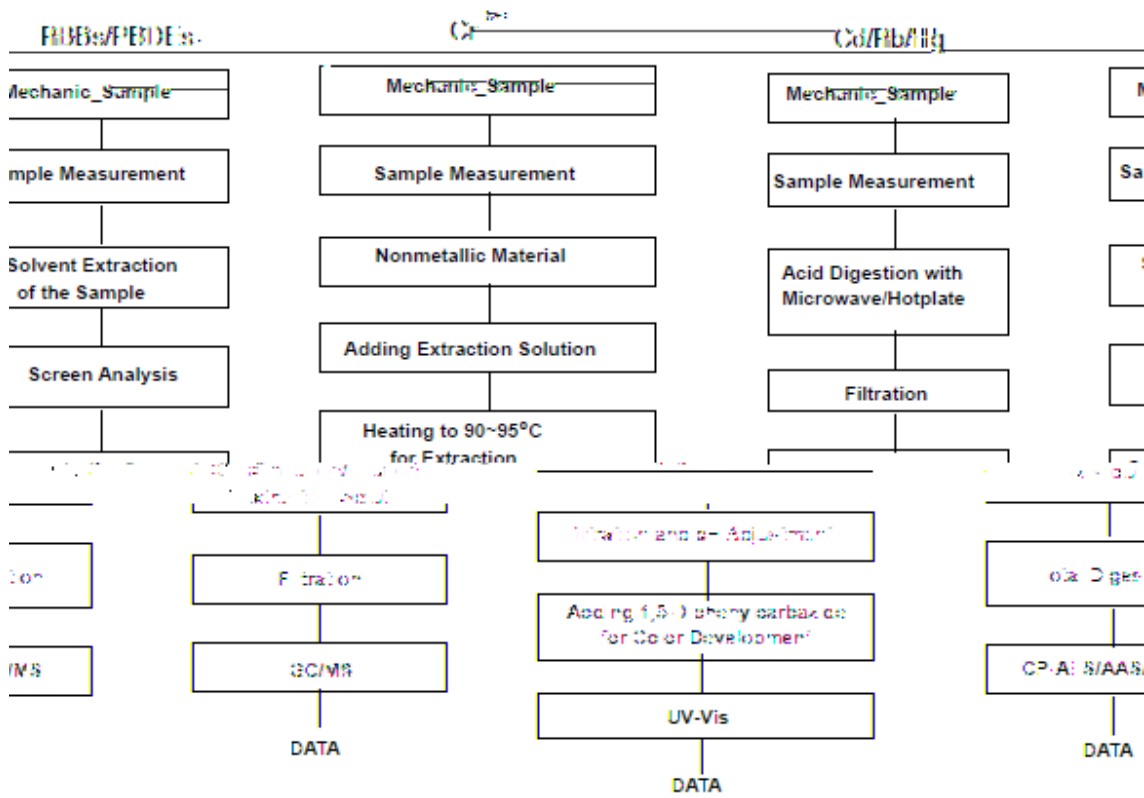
PBBs/PBDEs

Cr

Cd/Pb/Hg

Mechanic_Sample

Mechanic_Sample

Mechanic_Sample

M

mple Measurement

Sample Measurement

Sample Measurement

Sa

Solvent Extraction of the Sample

Nonmetallic Material

Acid Digestion with Microwave/Hotplate

Screen Analysis

Adding Extraction Solution

Filtration

Heating to 90~95°C for Extraction

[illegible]

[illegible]

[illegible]

tion

Filtration

Filtration and pH Adjustment

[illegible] Diges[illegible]

/MS

GC/MS

Adding 1,5-Diphenylcarbazide for Color Development

CP-AES/AAS/

UV-Vis

DATA

DATA

DATA